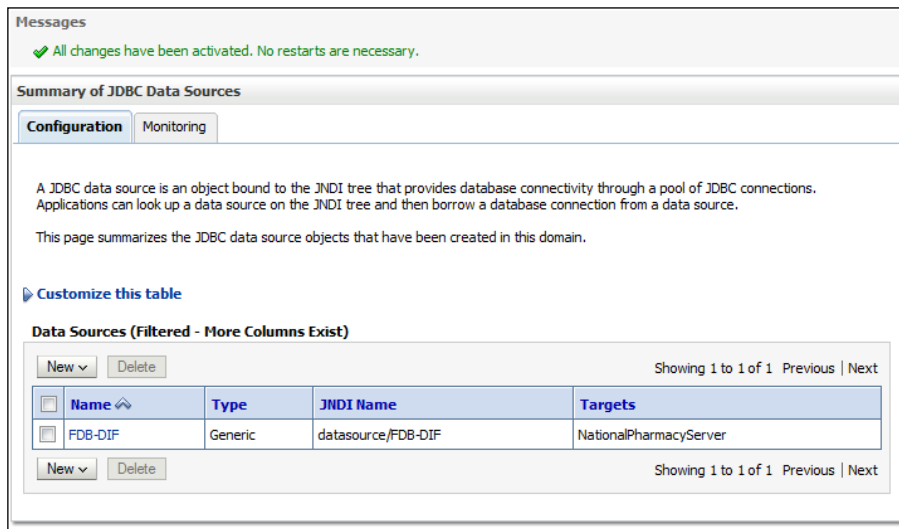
Messages

All changes have been activated. No restarts are necessary.

Summary of JDBC Data Sources

Configuration | Monitoring

A JDBC data source is an object bound to the JNDI tree that provides database connectivity through a pool of JDBC connections. Applications can look up a data source on the JNDI tree and then borrow a database connection from a data source.

This page summarizes the JDBC data source objects that have been created in this domain.

Customize this table

Data Sources (Filtered - More Columns Exist)

New | Delete | Showing 1 to 1 of 1 Previous | Next

| | Name | Type | JNDI Name | Targets |
|---|---|---|---|---|
| | FDB-DIF | Generic | datasource/FDB-DIF | NationalPharmacyServer |

New | Delete | Showing 1 to 1 of 1 Previous | Next